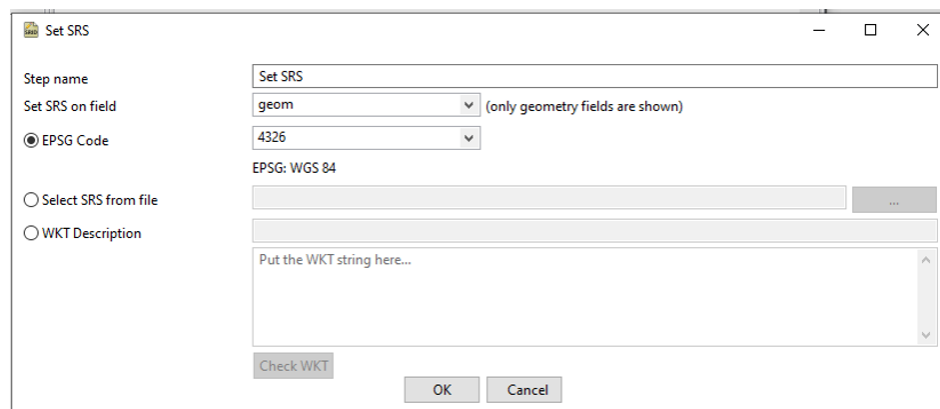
Set SRS

Step name
Set SRS

Set SRS on field
geom
(only geometry fields are shown)

EPSG Code
4326

EPSG: WGS 84

Select SRS from file
...

WKT Description

Put the WKT string here...

Check WKT

OK
Cancel